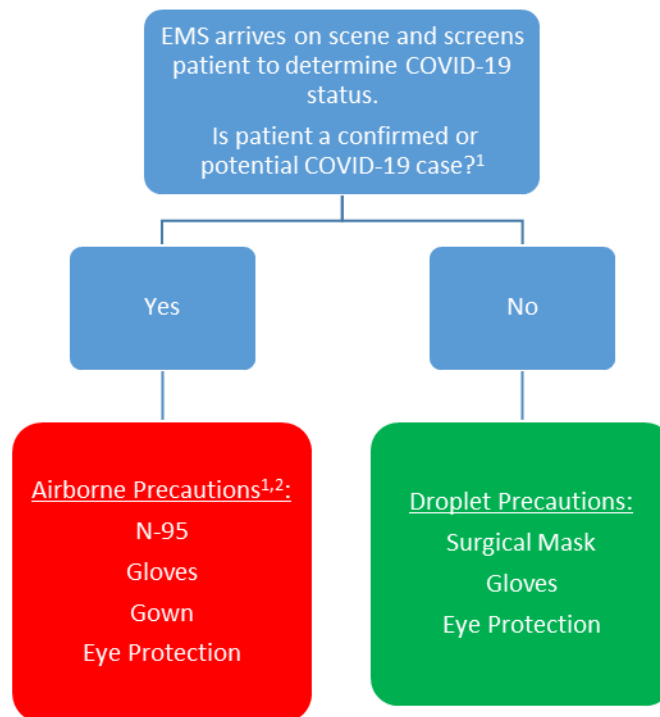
EMS arrives on scene and screens patient to determine COVID-19 status.

Is patient a confirmed or potential COVID-19 case?$^{1}$

Yes

No

Airborne Precautions$^{1,2}$:

N-95

Gloves

Gown

Eye Protection

Droplet Precautions:

Surgical Mask

Gloves

Eye Protection